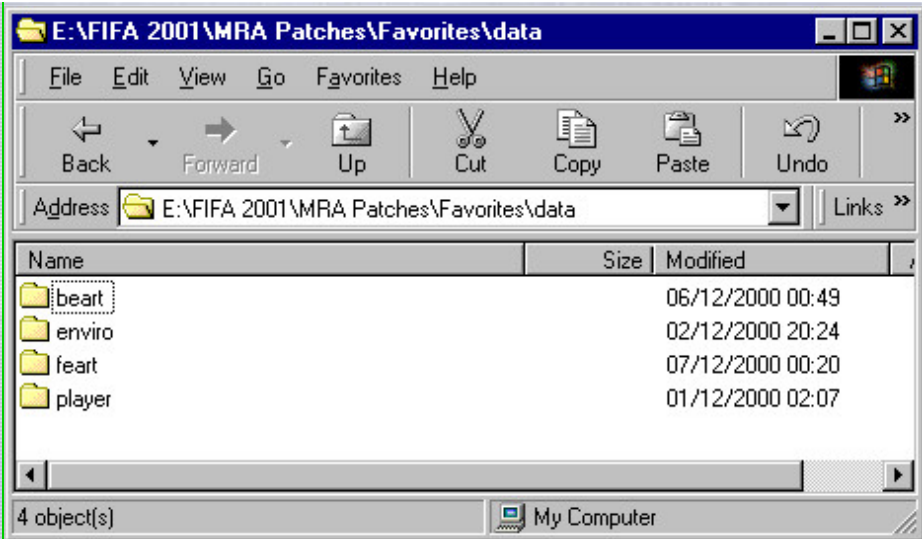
E:\FIFA 2001\MRA Patches\Favorites\data

File Edit View Go Favorites Help

Back Forward Up Cut Copy Paste Undo

Address E:\FIFA 2001\MRA Patches\Favorites\data

Links

| Name | Size | Modified |
|---|---|---|
| beart | | 06/12/2000 00:49 |
| enviro | | 02/12/2000 20:24 |
| feart | | 07/12/2000 00:20 |
| player | | 01/12/2000 02:07 |

4 object(s)

My Computer